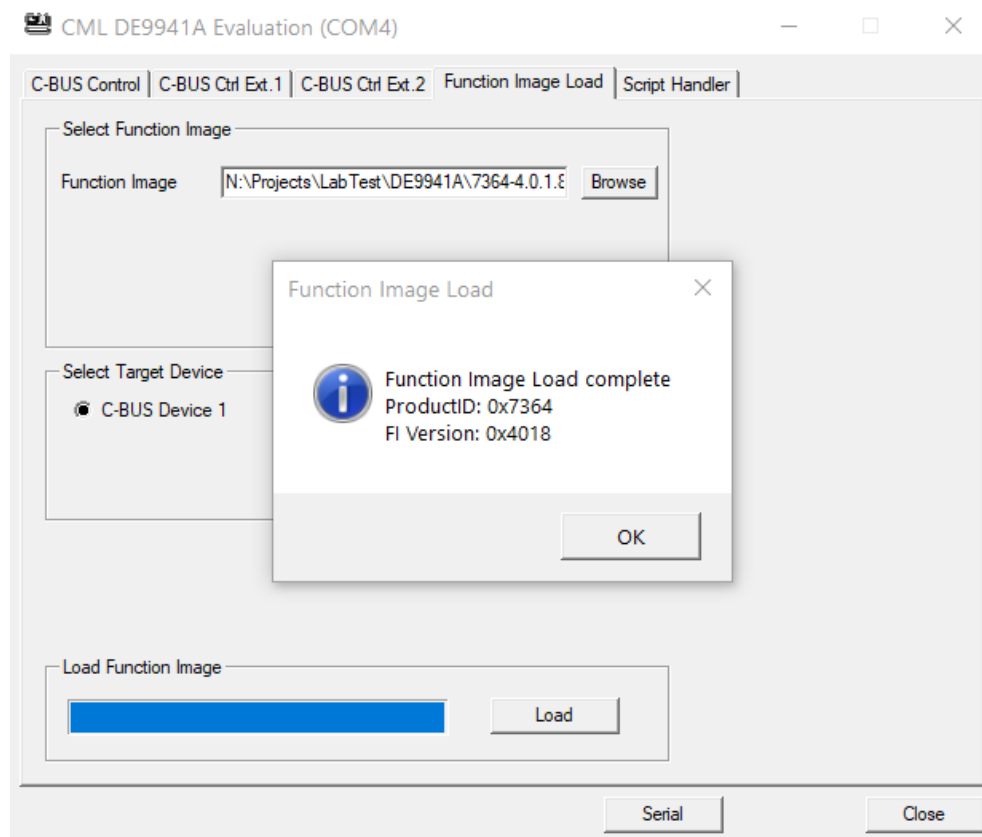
CML DE9941A Evaluation (COM4)

C-BUS Control | C-BUS Ctrl Ext.1 | C-BUS Ctrl Ext.2 | Function Image Load | Script Handler

Select Function Image

Function Image N:\Projects\LabTest\DE9941A\7364-4.0.1.8 Browse

Select Target Device

C-BUS Device 1

Function Image Load

Function Image Load complete
ProductID: 0x7364
FI Version: 0x4018

OK

Load Function Image

Load

Serial Close